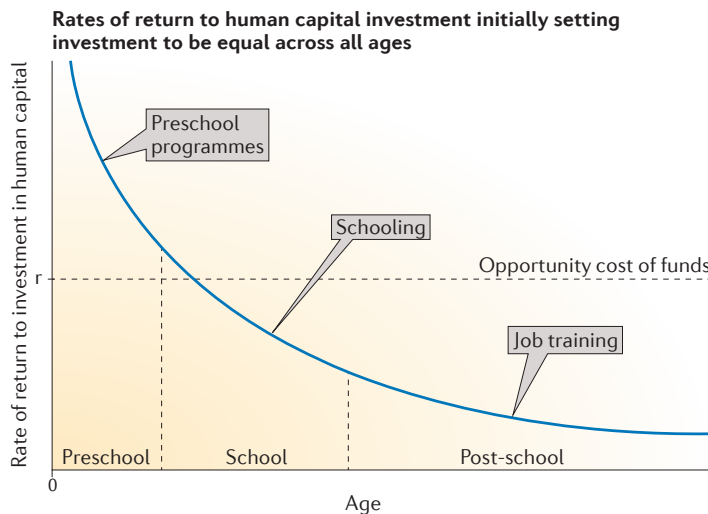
Rates of return to human capital investment initially setting investment to be equal across all ages

Rate of return to investment in human capital

Preschool programmes

Schooling

r

Opportunity cost of funds

Job training

Preschool

School

Post-school

0

Age